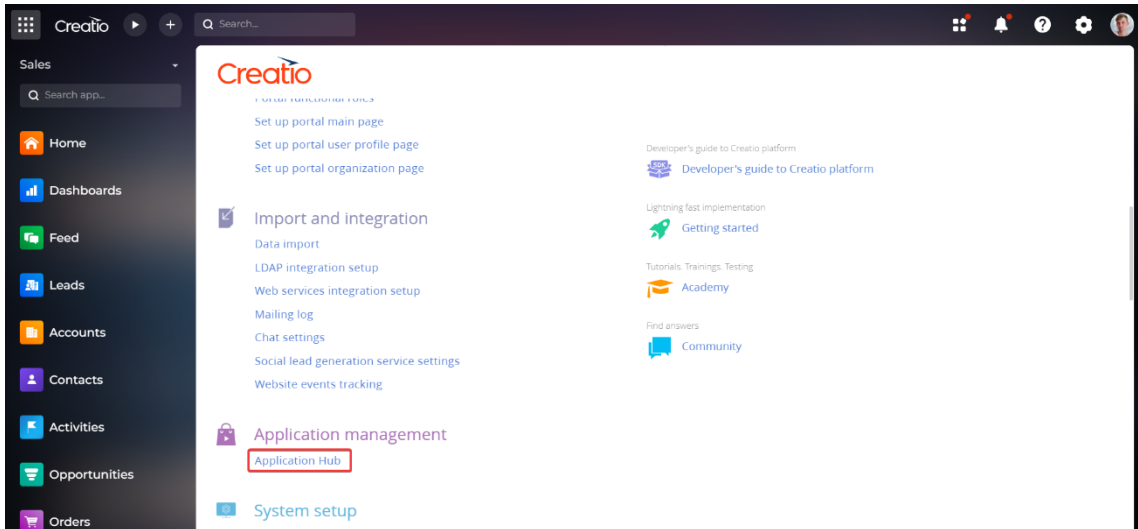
Creatio

Search...

Sales

Search app...

Home

Dashboards

Feed

Leads

Accounts

Contacts

Activities

Opportunities

Orders

Creatio

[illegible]

Set up portal main page

Set up portal user profile page

Set up portal organization page

Import and integration

Data import

LDAP integration setup

Web services integration setup

Mailing log

Chat settings

Social lead generation service settings

Website events tracking

Application management

Application Hub

System setup

Developer's guide to Creatio platform

SDK

Developer's guide to Creatio platform

Lightning fast implementation

Getting started

Tutorials, Trainings, Testing

Academy

Find answers

Community